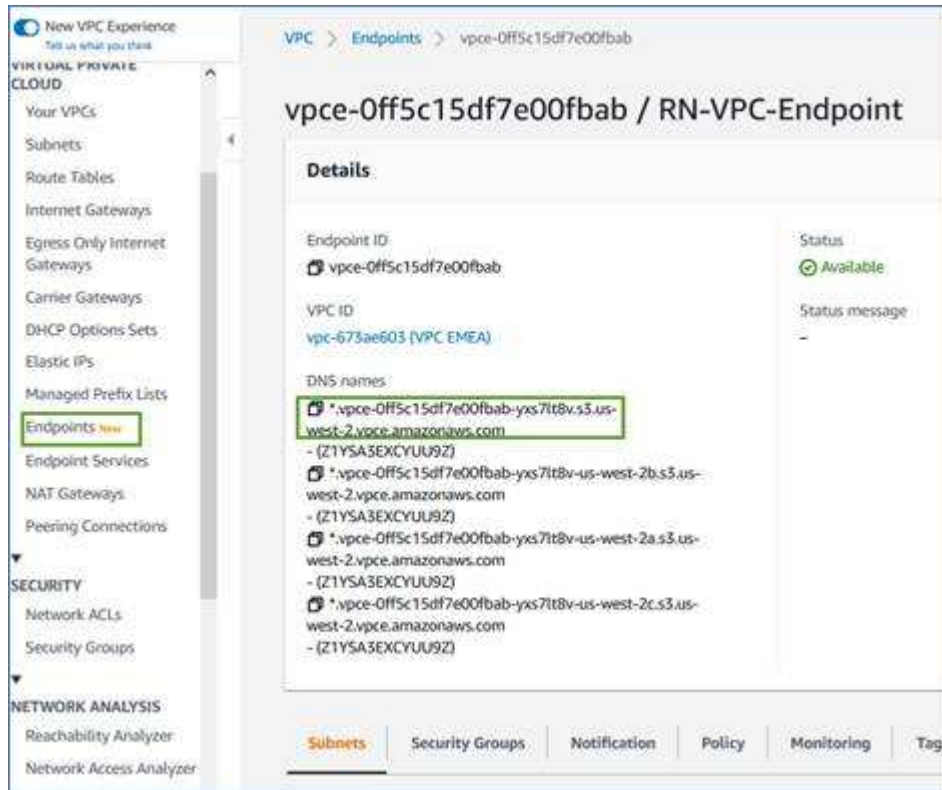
New VPC Experience
Tell us what you think
VIRTUAL PRIVATE CLOUD
Your VPCs
Subnets
Route Tables
Internet Gateways
Egress Only Internet Gateways
Carrier Gateways
DHCP Options Sets
Elastic IPs
Managed Prefix Lists
Endpoints New
Endpoint Services
NAT Gateways
Peering Connections
SECURITY
Network ACLs
Security Groups
NETWORK ANALYSIS
Reachability Analyzer
Network Access Analyzer

VPC > Endpoints > vpce-0ff5c15df7e00fbab

vpce-0ff5c15df7e00fbab / RN-VPC-Endpoint

Details

Endpoint ID
vpce-0ff5c15df7e00fbab

VPC ID
vpc-673ae603 (VPC EMEA)

DNS names
*.vpce-0ff5c15df7e00fbab-yxs7lt8v.s3.us-west-2.vpce.amazonaws.com
- (Z1YSA3EXCYUU9Z)
*.vpce-0ff5c15df7e00fbab-yxs7lt8v-us-west-2b.s3.us-west-2.vpce.amazonaws.com
- (Z1YSA3EXCYUU9Z)
*.vpce-0ff5c15df7e00fbab-yxs7lt8v-us-west-2a.s3.us-west-2.vpce.amazonaws.com
- (Z1YSA3EXCYUU9Z)
*.vpce-0ff5c15df7e00fbab-yxs7lt8v-us-west-2c.s3.us-west-2.vpce.amazonaws.com
- (Z1YSA3EXCYUU9Z)

Status
Available

Status message
–

Subnets | Security Groups | Notification | Policy | Monitoring | Tag